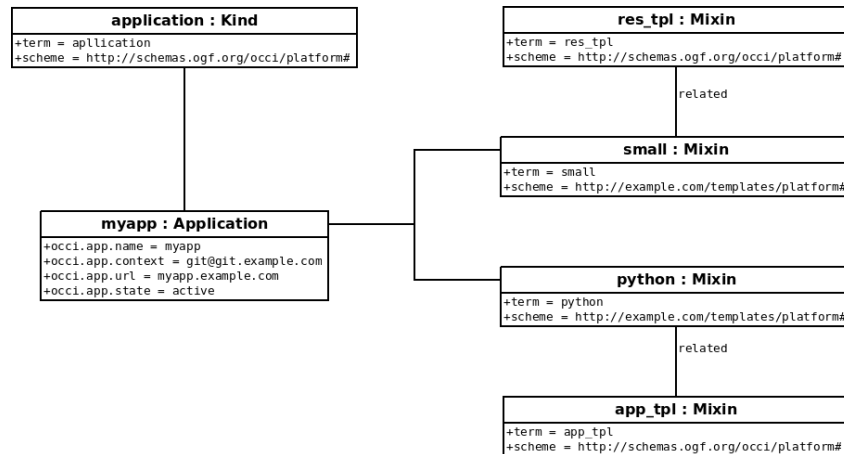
application : Kind
+term = apllication
+scheme = http://schemas.ogf.org/occi/platform#

res_tpl : Mixin
+term = res_tpl
+scheme = http://schemas.ogf.org/occi/platform#

related

small : Mixin
+term = small
+scheme = http://example.com/templates/platform#

myapp : Application
+occi.app.name = myapp
+occi.app.context = git@git.example.com
+occi.app.url = myapp.example.com
+occi.app.state = active

python : Mixin
+term = python
+scheme = http://example.com/templates/platform#

related

app_tpl : Mixin
+term = app_tpl
+scheme = http://schemas.ogf.org/occi/platform#